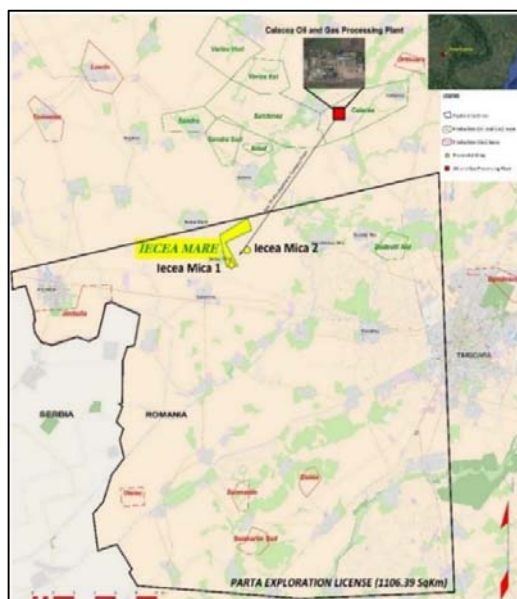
Calacea Oil and Gas Processing Plant

Varias Vest

Varias Est

Sandra

Sandra Sud

Satchinez

Calacea

Biled

IECEA MARE

Iecea Mica 2

Iecea Mica 1

Dudestii Vest

Jimbolia

SERBIA

ROMANIA

TIMISOARA

Ciacova

Gad

PARTA EXPLORATION LICENSE (1106.39 SqKm)

LEGEND

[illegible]

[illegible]

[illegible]

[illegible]

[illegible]